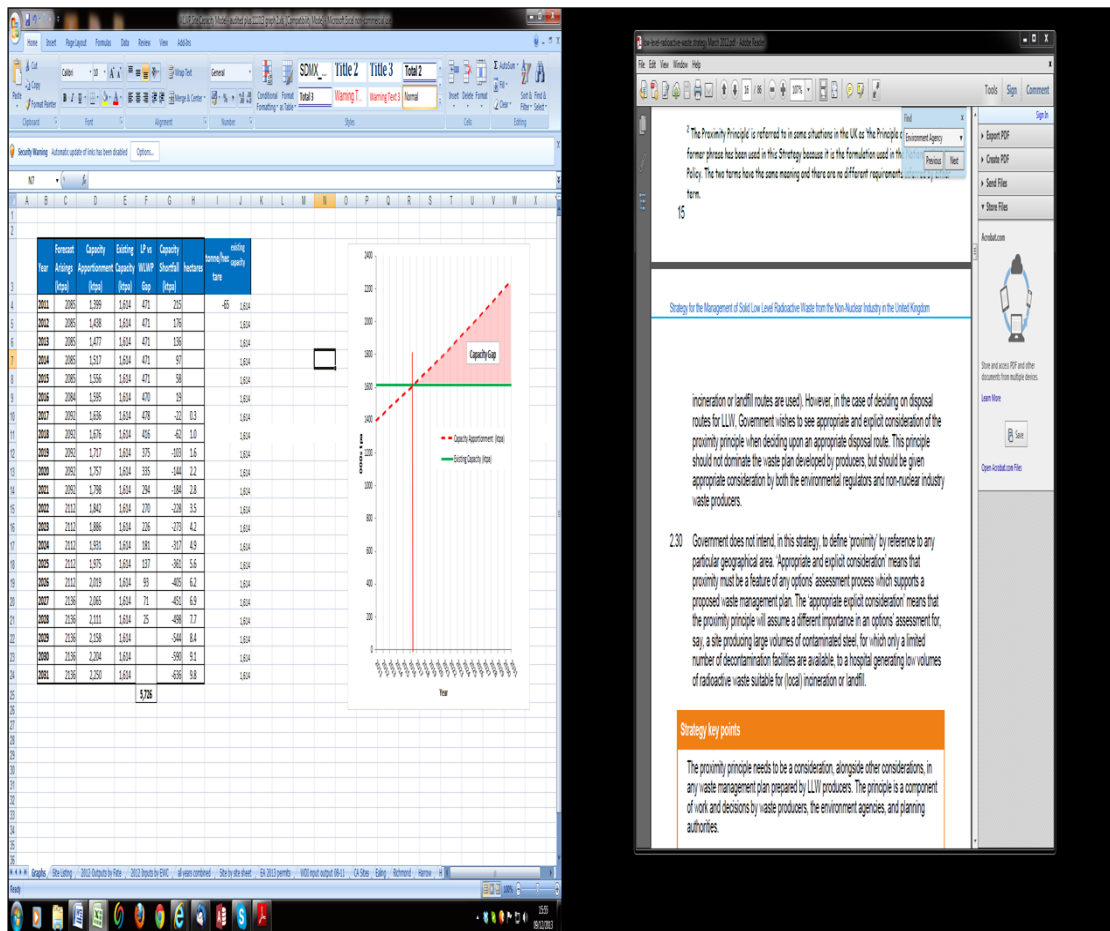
Home Insert Page Layout Formulas Data Review View Add-Ins

Cut Copy Format Painter Calibri 10 Wrap Text General Merge & Center Conditional Formatting Format as Table SDMX_ Title 2 Title 3 Total 2 Total 3 Warning T... Warning Text 3 Normal Insert Delete Format AutoSum Fill Clear Sort & Filter Find & Select

Clipboard Font Alignment Number Styles Cells Editing

Security Warning Automatic update of links has been disabled Options...

N7

| Year | Forecast Arisings (ktpa) | Capacity Apportionment (ktpa) | Existing Capacity (ktpa) | LP vs WLWP Gap | Capacity Shortfall (ktpa) | hectares | tonne/hectare | existing capacity |
|---|---|---|---|---|---|---|---|---|
| 2011 | 2085 | 1,399 | 1,614 | 471 | 215 | | -65 | 1,614 |
| 2012 | 2085 | 1,438 | 1,614 | 471 | 176 | | | 1,614 |
| 2013 | 2085 | 1,477 | 1,614 | 471 | 136 | | | 1,614 |
| 2014 | 2085 | 1,517 | 1,614 | 471 | 97 | | | 1,614 |
| 2015 | 2085 | 1,556 | 1,614 | 471 | 58 | | | 1,614 |
| 2016 | 2084 | 1,595 | 1,614 | 470 | 19 | | | 1,614 |
| 2017 | 2092 | 1,636 | 1,614 | 478 | -22 | 0.3 | | 1,614 |
| 2018 | 2092 | 1,676 | 1,614 | 416 | -62 | 1.0 | | 1,614 |
| 2019 | 2092 | 1,717 | 1,614 | 375 | -103 | 1.6 | | 1,614 |
| 2020 | 2092 | 1,757 | 1,614 | 335 | -144 | 2.2 | | 1,614 |
| 2021 | 2092 | 1,798 | 1,614 | 294 | -184 | 2.8 | | 1,614 |
| 2022 | 2112 | 1,842 | 1,614 | 270 | -228 | 3.5 | | 1,614 |
| 2023 | 2112 | 1,886 | 1,614 | 226 | -273 | 4.2 | | 1,614 |
| 2024 | 2112 | 1,931 | 1,614 | 181 | -317 | 4.9 | | 1,614 |
| 2025 | 2112 | 1,975 | 1,614 | 137 | -361 | 5.6 | | 1,614 |
| 2026 | 2112 | 2,019 | 1,614 | 93 | -405 | 6.2 | | 1,614 |
| 2027 | 2136 | 2,065 | 1,614 | 71 | -451 | 6.9 | | 1,614 |
| 2028 | 2136 | 2,111 | 1,614 | 25 | -498 | 7.7 | | 1,614 |
| 2029 | 2136 | 2,158 | 1,614 | | -544 | 8.4 | | 1,614 |
| 2030 | 2136 | 2,204 | 1,614 | | -590 | 9.1 | | 1,614 |
| 2031 | 2136 | 2,250 | 1,614 | | -636 | 9.8 | | 1,614 |
| | | | | 5,726 | | | | |

2400 2200 2000 1800 1600 1400 1200 1000 800 600 400 200 0
Capacity Gap
Capacity Apportionment (ktpa)
Existing Capacity (ktpa)
Year

Graphs Site Listing 2012 Outputs by Rate 2012 Inputs by EWC all years combined Site by site sheet EA 2013 permits WDI input output 08-11 CA Sites Ealing Richmond Harrow
Ready
15:55 09/12/2013

low-level-radioactive-waste-strategy March 2012.pdf - Adobe Reader
File Edit View Window Help
16 / 86 107%
Tools Sign Comment

Find Environment Agency Previous Next

⁵ The Proximity Principle' is referred to in some situations in the UK as 'the Principle o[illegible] former phrase has been used in this Strategy because it is the formulation used in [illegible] Policy. The two terms have the same meaning and there are no different requirements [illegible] term.

15

Strategy for the Management of Solid Low Level Radioactive Waste from the Non-Nuclear Industry in the United Kingdom

incineration or landfill routes are used). However, in the case of deciding on disposal routes for LLW, Government wishes to see appropriate and explicit consideration of the proximity principle when deciding upon an appropriate disposal route. This principle should not dominate the waste plan developed by producers, but should be given appropriate consideration by both the environmental regulators and non-nuclear industry waste producers.

2.30 Government does not intend, in this strategy, to define 'proximity' by reference to any particular geographical area. 'Appropriate and explicit consideration' means that proximity must be a feature of any options' assessment process which supports a proposed waste management plan. The 'appropriate explicit consideration' means that the proximity principle will assume a different importance in an options' assessment for, say, a site producing large volumes of contaminated steel, for which only a limited number of decontamination facilities are available, to a hospital generating low volumes of radioactive waste suitable for (local) incineration or landfill.

Strategy key points

The proximity principle needs to be a consideration, alongside other considerations, in any waste management plan prepared by LLW producers. The principle is a component of work and decisions by waste producers, the environment agencies, and planning authorities.

Sign In
Export PDF
Create PDF
Send Files
Store Files
Acrobat.com
Store and access PDF and other documents from multiple devices.
Learn More
Save
Open Acrobat.com Files